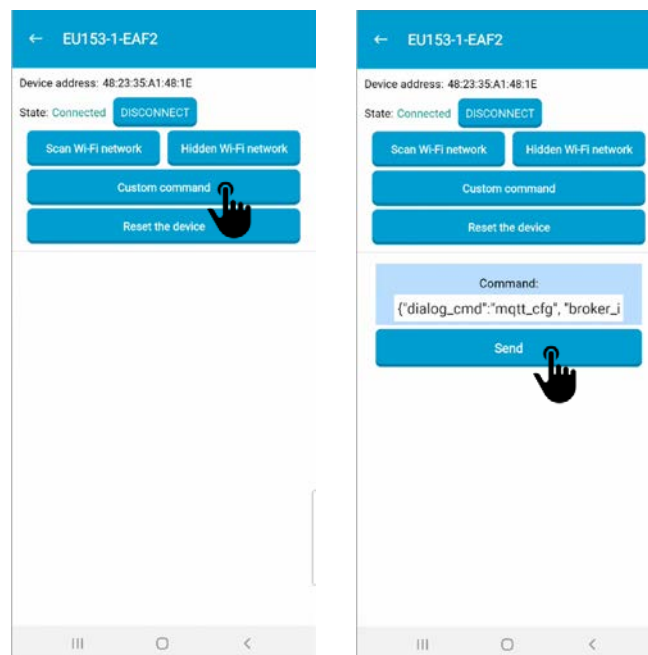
← EU153-1-EAF2

Device address: 48:23:35:A1:48:1E

State: Connected DISCONNECT

Scan Wi-Fi network

Hidden Wi-Fi network

Custom command

Reset the device

← EU153-1-EAF2

Device address: 48:23:35:A1:48:1E

State: Connected DISCONNECT

Scan Wi-Fi network

Hidden Wi-Fi network

Custom command

Reset the device

Command:

{"dialog_cmd":"mqtt_cfg", "broker_i

Send